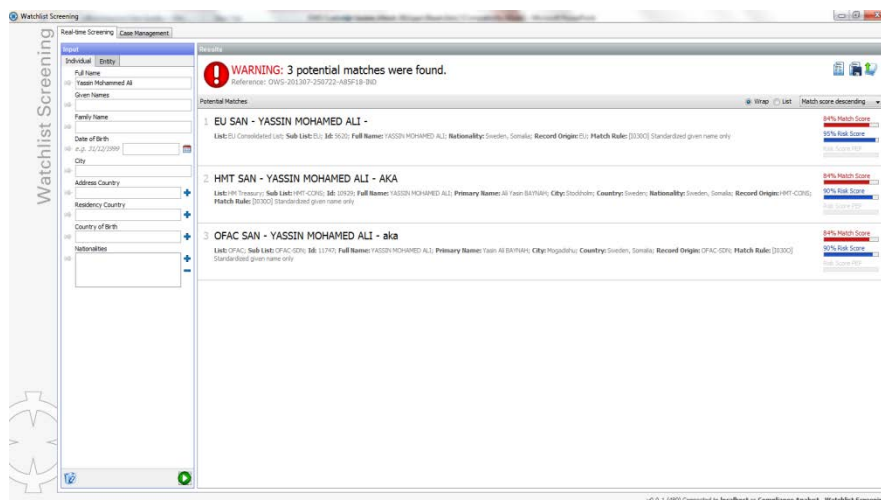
Watchlist Screening

Watchlist Screening

Real-time Screening | Case Management

Input

Individual | Entity

Full Name
Yassin Mohammed Ali

Given Names

Family Name

Date of Birth
e.g. 31/12/1999

City

Address Country

Residency Country

Country of Birth

Nationalities

Results

WARNING: 3 potential matches were found.
Reference: OWS-201307-250722-A85F18-IND

Potential Matches

Wrap | List | Match score descending

1 EU SAN - YASSIN MOHAMED ALI -

List: EU Consolidated List; Sub List: EU; Id: 5620; Full Name: YASSIN MOHAMED ALI; Nationality: Sweden, Somalia; Record Origin: EU; Match Rule: [D3OO] Standardized given name only

84% Match Score
95% Risk Score
Risk Score PEP

2 HMT SAN - YASSIN MOHAMED ALI - AKA

List: HM Treasury; Sub List: HMT-CONS; Id: 10929; Full Name: YASSIN MOHAMED ALI; Primary Name: Ali Yasin BAYNAH; City: Stockholm; Country: Sweden; Nationality: Sweden, Somalia; Record Origin: HMT-CONS; Match Rule: [D3OO] Standardized given name only

84% Match Score
90% Risk Score
Risk Score PEP

3 OFAC SAN - YASSIN MOHAMED ALI - aka

List: OFAC; Sub List: OFAC-SDN; Id: 11747; Full Name: YASSIN MOHAMED ALI; Primary Name: Yasin Ali BAYNAH; City: Mogadishu; Country: Sweden, Somalia; Record Origin: OFAC-SDN; Match Rule: [D3OO] Standardized given name only

84% Match Score
90% Risk Score
Risk Score PEP

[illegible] Connected to localhost as Compliance Analyst - Watchlist Screening